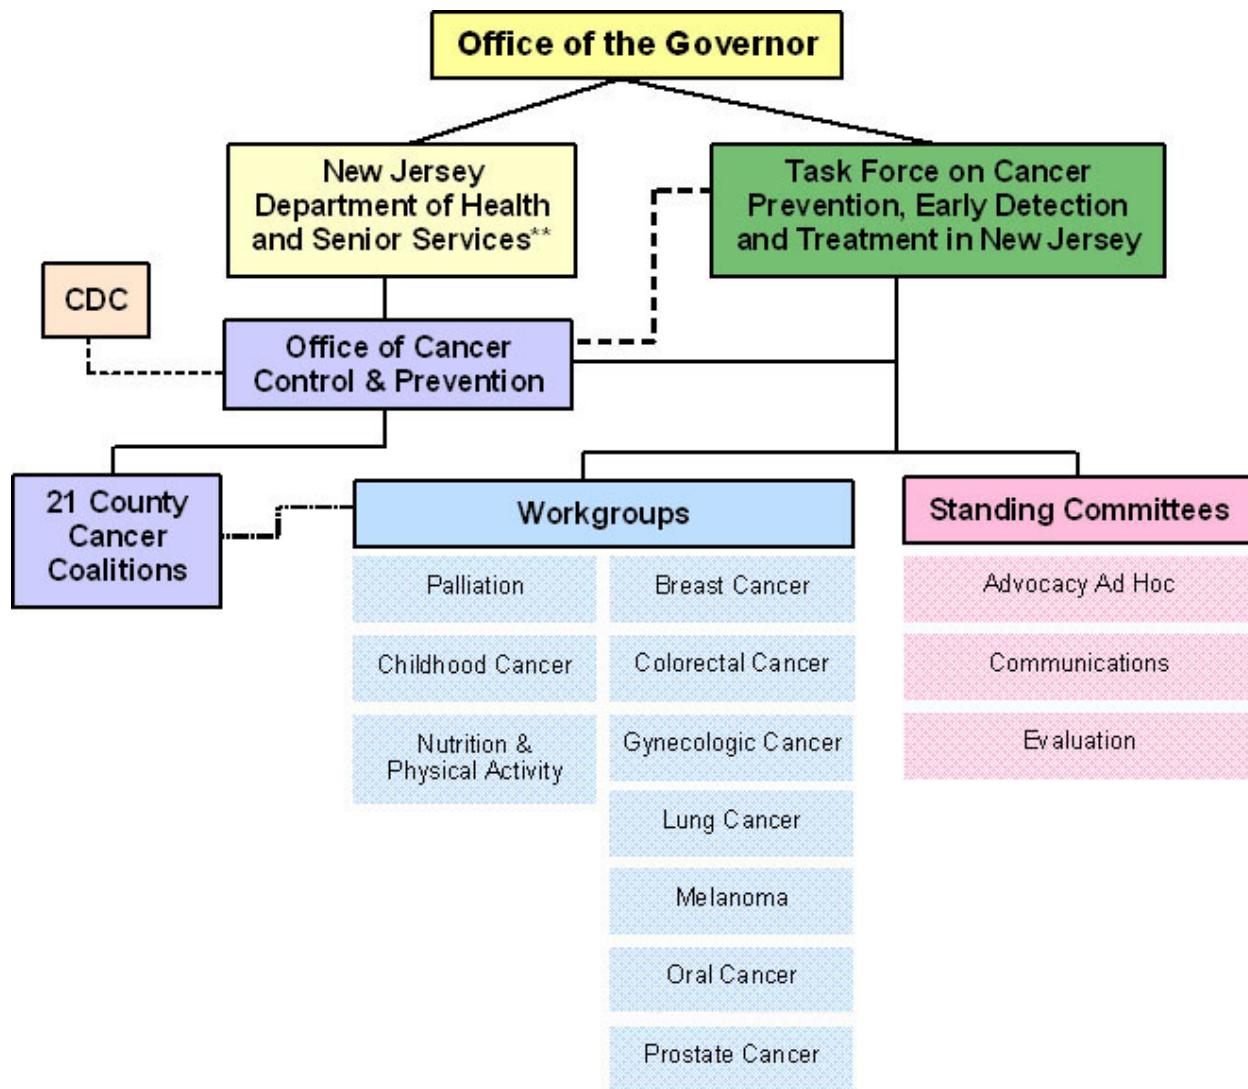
Office of the Governor

New Jersey Department of Health and Senior Services**

Task Force on Cancer Prevention, Early Detection and Treatment in New Jersey

CDC

Office of Cancer Control & Prevention

21 County Cancer Coalitions

Workgroups

Palliation

Breast Cancer

Childhood Cancer

Colorectal Cancer

Nutrition & Physical Activity

Gynecologic Cancer

Lung Cancer

Melanoma

Oral Cancer

Prostate Cancer

Standing Committees

Advocacy Ad Hoc

Communications

Evaluation